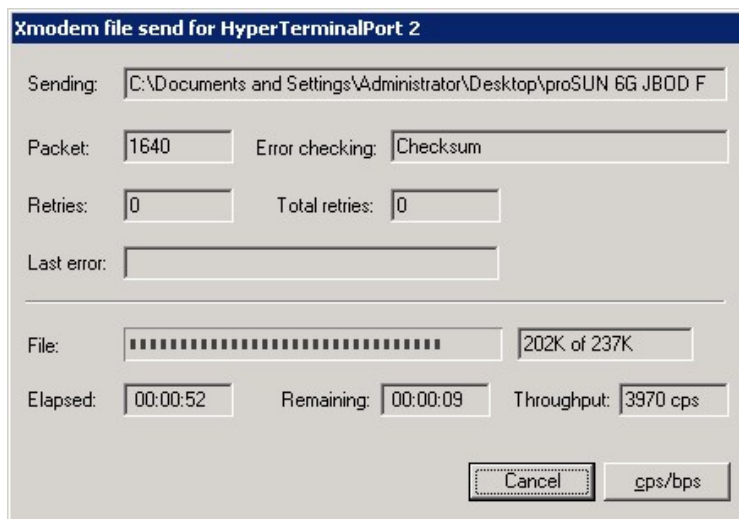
Xmodem file send for HyperTerminalPort 2

Sending: C:\Documents and Settings\Administrator\Desktop\proSUN 6G JBOD F

Packet: 1640 Error checking: Checksum

Retries: 0 Total retries: 0

Last error:

File: 202K of 237K

Elapsed: 00:00:52 Remaining: 00:00:09 Throughput: 3970 cps

Cancel cps/bps